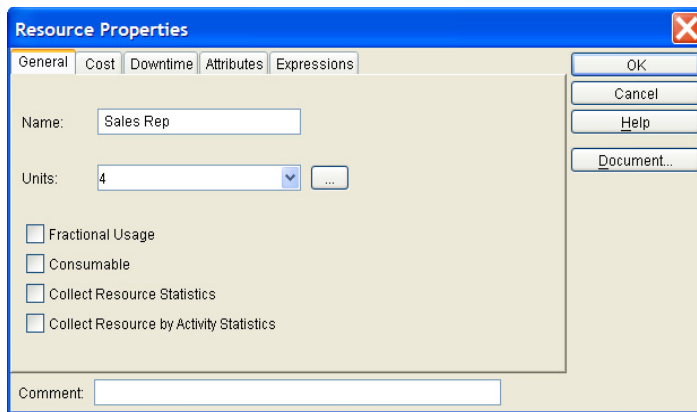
Resource Properties

General | Cost | Downtime | Attributes | Expressions

OK
Cancel
Help
Document...

Name: Sales Rep

Units: 4 ...

Fractional Usage
Consumable
Collect Resource Statistics
Collect Resource by Activity Statistics

Comment: